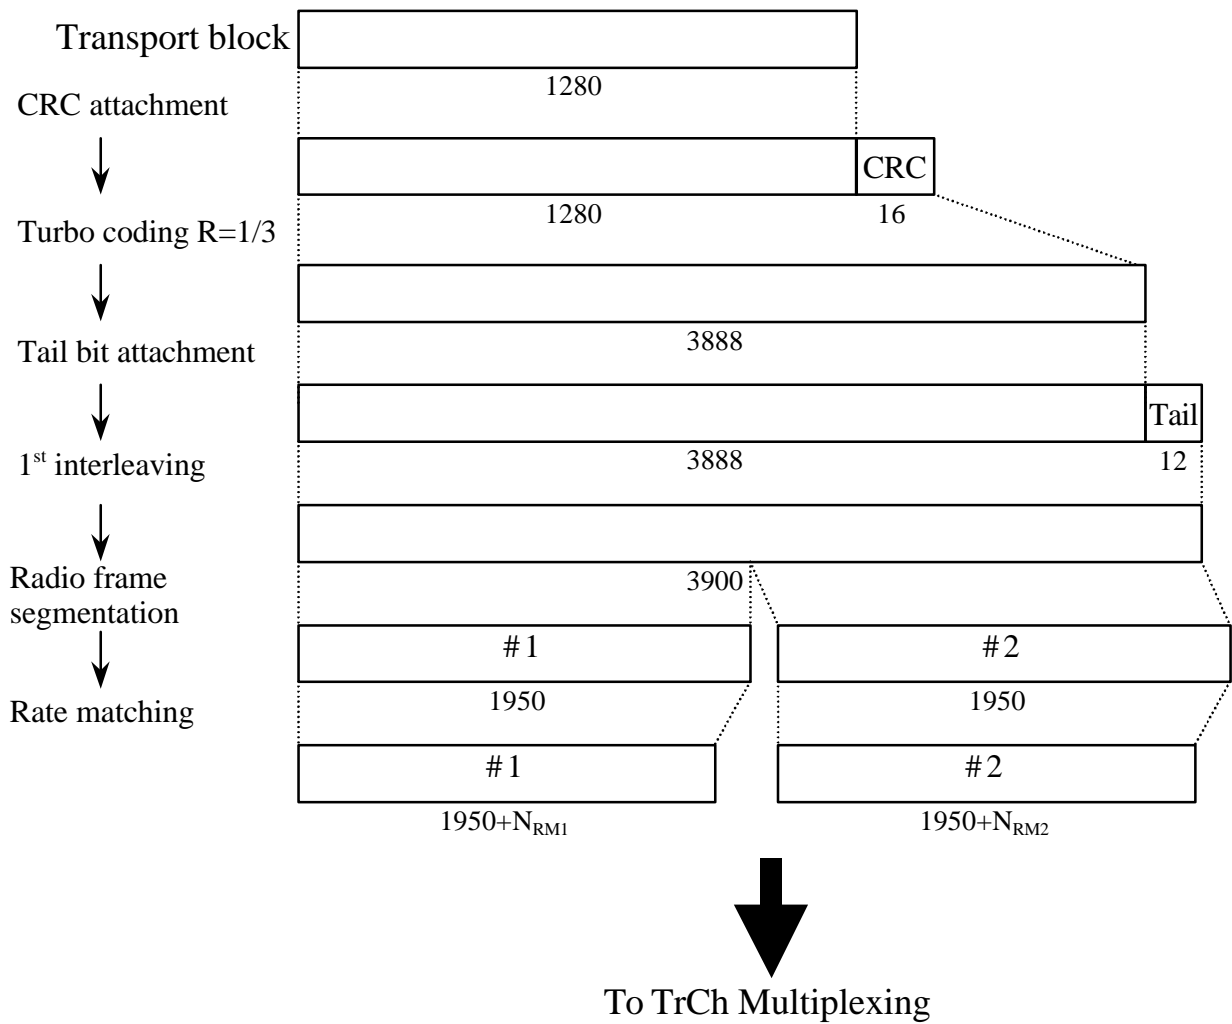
Transport block

1280

CRC attachment

CRC

1280

16

Turbo coding R=1/3

3888

Tail bit attachment

Tail

3888

12

1$^{st}$ interleaving

Radio frame segmentation

3900

#1

#2

1950

1950

Rate matching

#1

#2

1950+$N_{RM1}$

1950+$N_{RM2}$

To TrCh Multiplexing